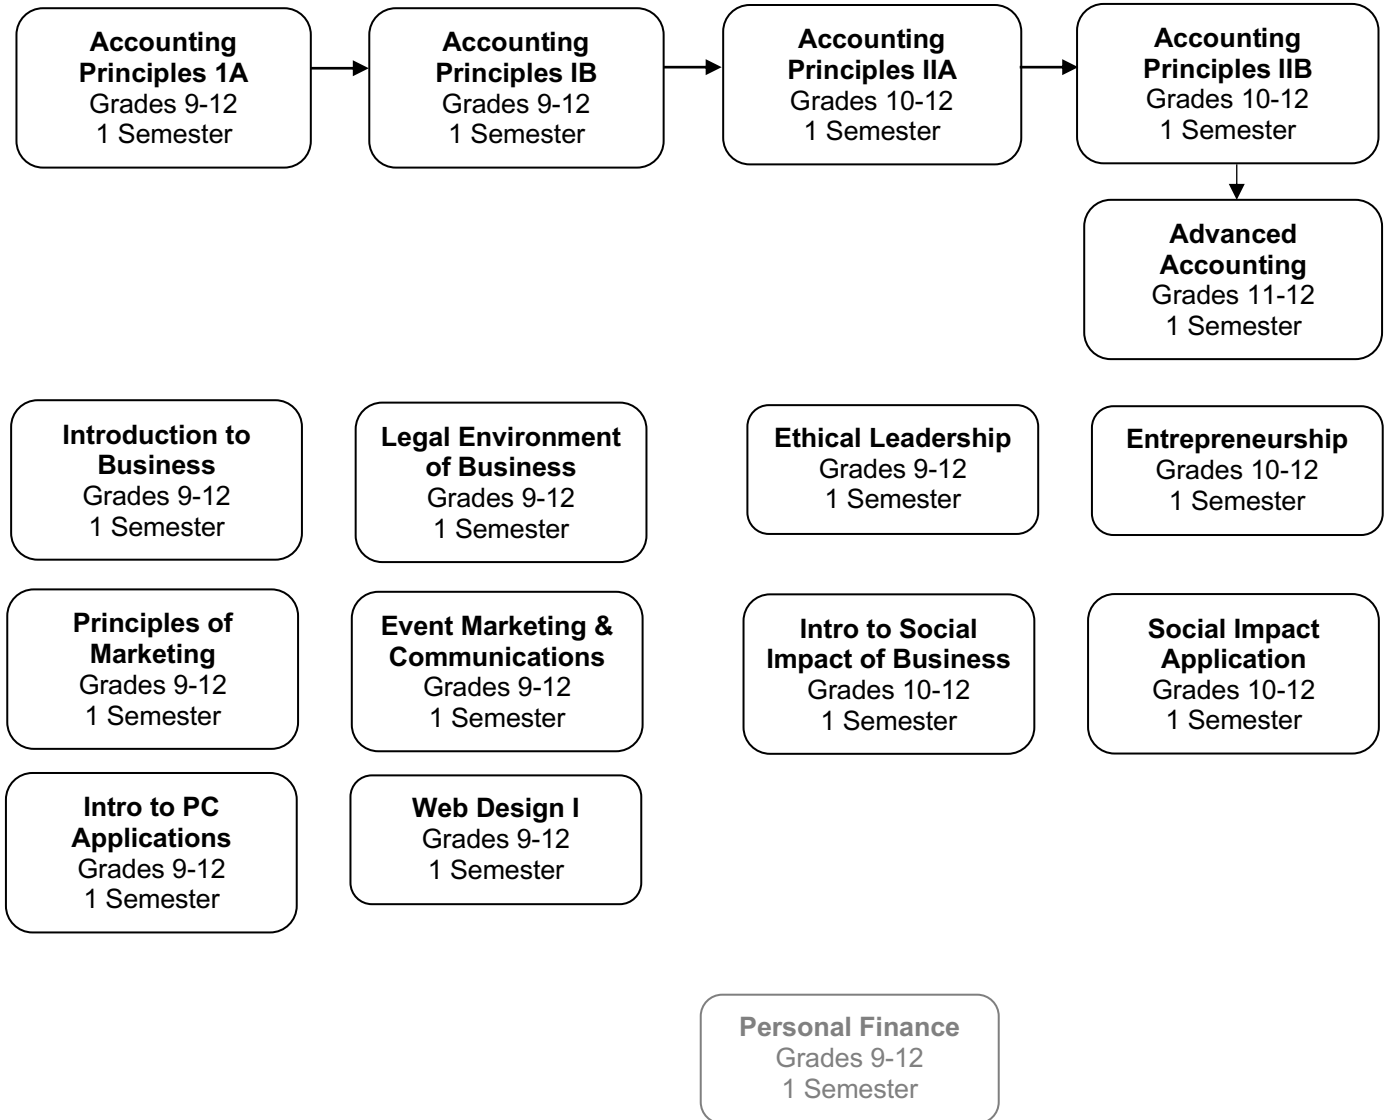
**Accounting Principles 1A**
Grades 9-12
1 Semester

**Accounting Principles IB**
Grades 9-12
1 Semester

**Accounting Principles IIA**
Grades 10-12
1 Semester

**Accounting Principles IIB**
Grades 10-12
1 Semester

**Advanced Accounting**
Grades 11-12
1 Semester

**Introduction to Business**
Grades 9-12
1 Semester

**Legal Environment of Business**
Grades 9-12
1 Semester

**Ethical Leadership**
Grades 9-12
1 Semester

**Entrepreneurship**
Grades 10-12
1 Semester

**Principles of Marketing**
Grades 9-12
1 Semester

**Event Marketing & Communications**
Grades 9-12
1 Semester

**Intro to Social Impact of Business**
Grades 10-12
1 Semester

**Social Impact Application**
Grades 10-12
1 Semester

**Intro to PC Applications**
Grades 9-12
1 Semester

**Web Design I**
Grades 9-12
1 Semester

**Personal Finance**
Grades 9-12
1 Semester